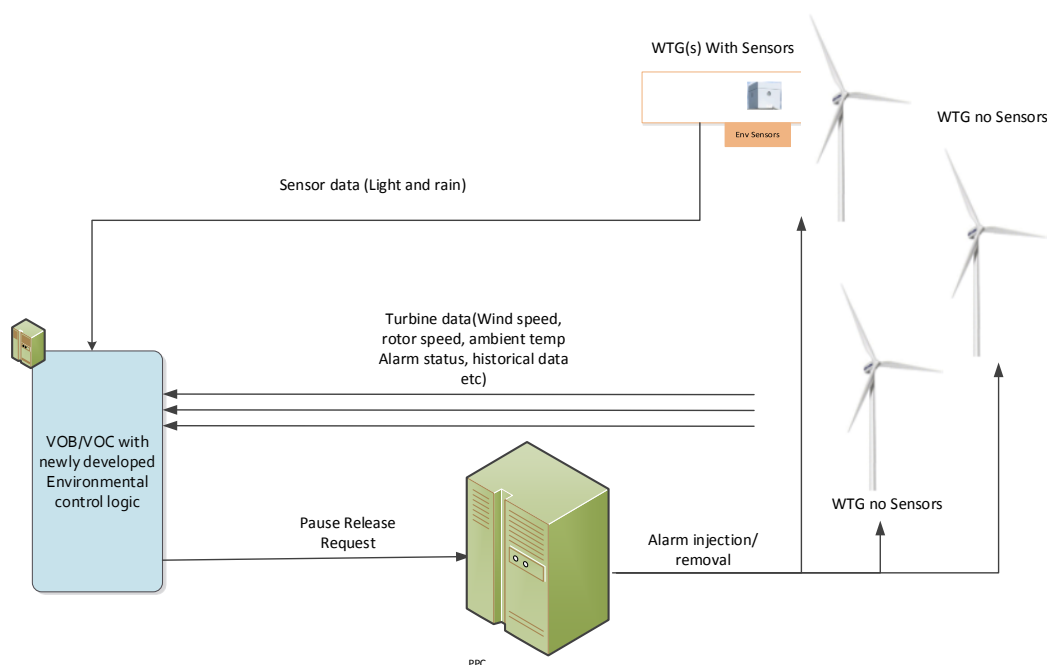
WTG(s) With Sensors

Env Sensors

WTG no Sensors

Sensor data (Light and rain)

Turbine data(Wind speed, rotor speed, ambient temp Alarm status, historical data etc)

VOB/VOC with newly developed Environmental control logic

Pause Release Request

Alarm injection/ removal

WTG no Sensors

PPC